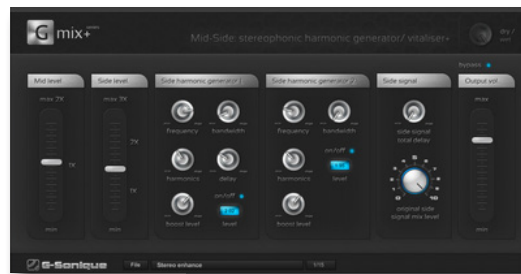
G mix+

Mid-Side stereophonic harmonic generator/ vitaliser

dry / wet

bypass

Mid level

max 2X

1X

min

Side level

max 3X

2X

1X

min

Side harmonic generator 1

frequency

bandwidth

harmonics

delay

on/off

boost level

level

Side harmonic generator 2

frequency

bandwidth

on/off

harmonics

level

boost level

Side signal

side signal total delay

original side signal mix level

Output vol.

max

min

G-Sonique

File

Stereo enhance

V1E